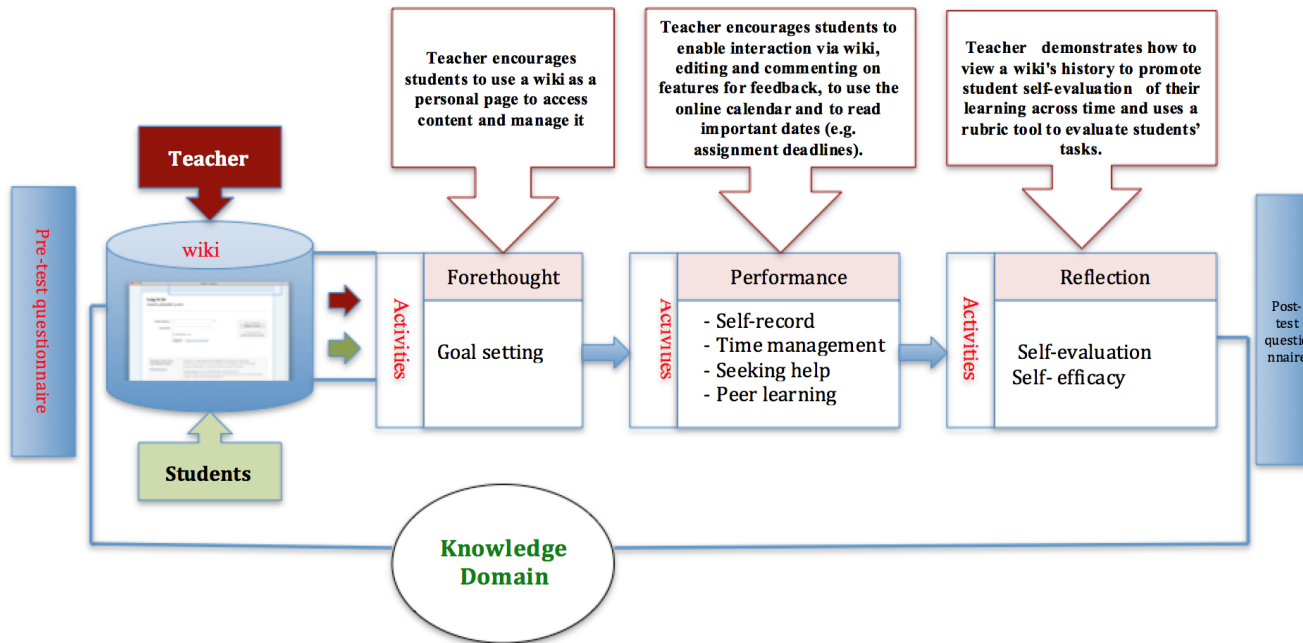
Teacher encourages students to use a wiki as a personal page to access content and manage it

Teacher encourages students to enable interaction via wiki, editing and commenting on features for feedback, to use the online calendar and to read important dates (e.g. assignment deadlines).

Teacher demonstrates how to view a wiki's history to promote student self-evaluation of their learning across time and uses a rubric tool to evaluate students' tasks.

Pre-test questionnaire

Teacher

wiki

Students

Activities

Forethought

Goal setting

Activities

Performance

- Self-record
- Time management
- Seeking help
- Peer learning

Activities

Reflection

Self-evaluation
Self- efficacy

Post-test questionnaire

Knowledge Domain